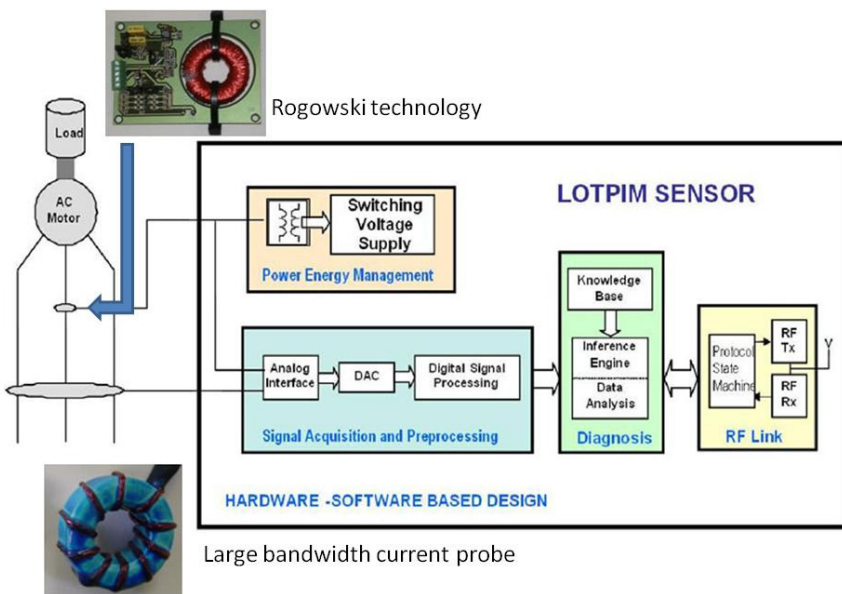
Rogowski technology

Load

AC Motor

LOTPIM SENSOR

Switching Voltage Supply

Power Energy Management

Knowledge Base

Inference Engine

Data Analysis

Diagnosis

Protocol State Machine

RF Tx

RF Rx

RF Link

Analog Interface

DAC

Digital Signal Processing

Signal Acquisition and Preprocessing

HARDWARE -SOFTWARE BASED DESIGN

Large bandwidth current probe